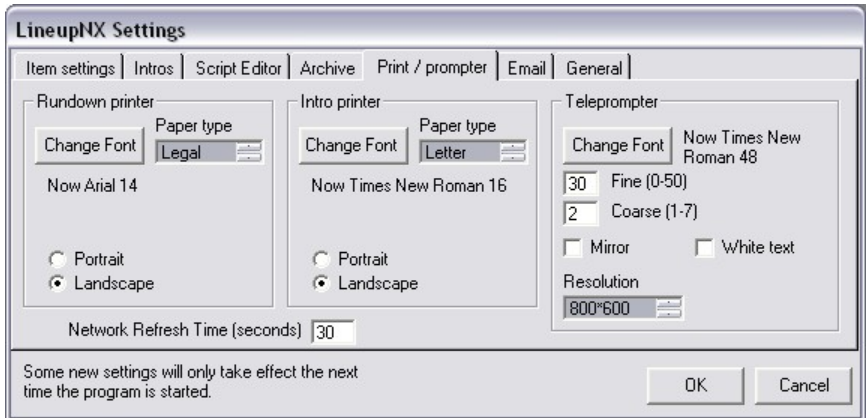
LineupNX Settings

Item settings | Intros | Script Editor | Archive | Print / prompter | Email | General

Rundown printer
Change Font
Paper type
Legal
Now Arial 14
Portrait
Landscape

Intro printer
Change Font
Paper type
Letter
Now Times New Roman 16
Portrait
Landscape

Teleprompter
Change Font
Now Times New Roman 48
30
Fine (0-50)
2
Coarse (1-7)
Mirror
White text
Resolution
800*600

Network Refresh Time (seconds) 30

Some new settings will only take effect the next time the program is started.

OK
Cancel